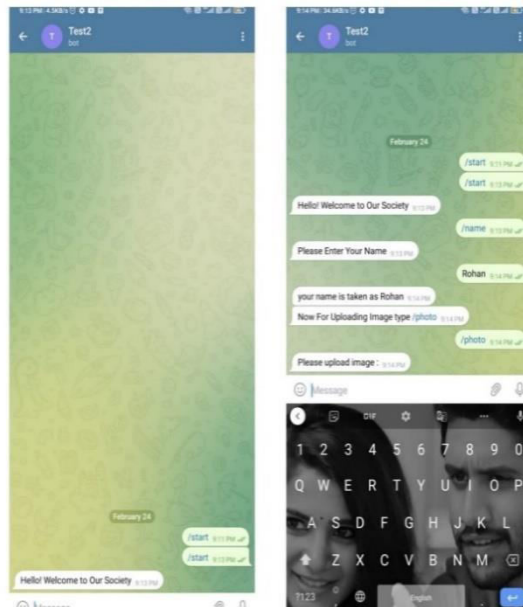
9:13 PM 4.5KB/s

Test2
bot

February 24

/start 9:13 PM
/start 9:13 PM

Hello! Welcome to Our Society 9:13 PM

Message

9:14 PM 34.4KB/s

Test2
bot

February 24

/start 9:13 PM
/start 9:13 PM

Hello! Welcome to Our Society 9:13 PM

/name 9:13 PM

Please Enter Your Name 9:13 PM

Rohan 9:14 PM

your name is taken as Rohan 9:14 PM

Now For Uploading Image type /photo 9:14 PM

/photo 9:14 PM

Please upload image : 9:14 PM

Message

GIF

1 2 3 4 5 6 7 8 9 0
Q W E R T Y U I O P
A S D F G H J K L
Z X C V B N M
?123 English